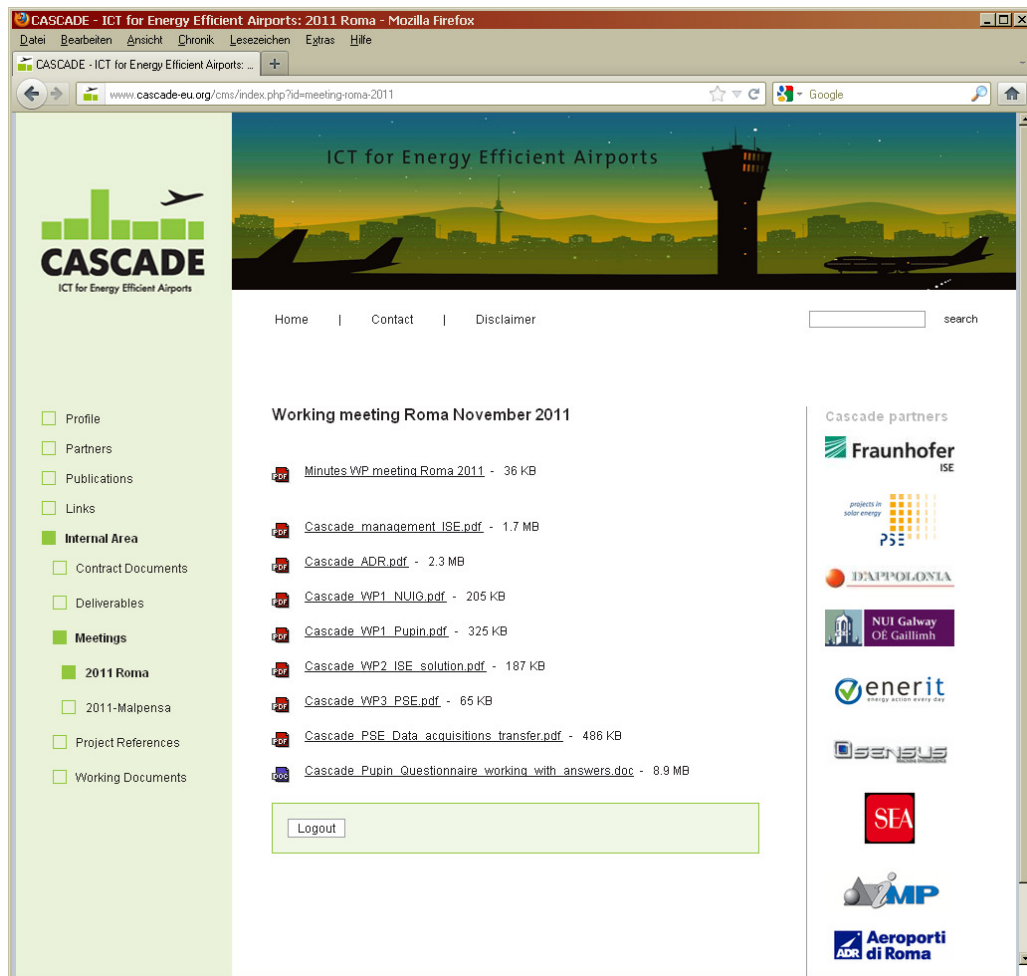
CASCADE - ICT for Energy Efficient Airports: 2011 Roma - Mozilla Firefox

Datei Bearbeiten Ansicht Chronik Lesezeichen Extras Hilfe

CASCADE - ICT for Energy Efficient Airports: ...

www.cascade-eu.org/cms/index.php?id=meeting-roma-2011

Google

ICT for Energy Efficient Airports

CASCADE
ICT for Energy Efficient Airports

Home | Contact | Disclaimer

search

Profile
Partners
Publications
Links
Internal Area
Contract Documents
Deliverables
Meetings
2011 Roma
2011-Malpensa
Project References
Working Documents

Working meeting Roma November 2011

PDF Minutes WP meeting Roma 2011 - 36 KB

PDF Cascade_management_ISE.pdf - 1.7 MB
PDF Cascade_ADR.pdf - 2.3 MB
PDF Cascade_WP1_NUIG.pdf - 205 KB
PDF Cascade_WP1_Pupin.pdf - 325 KB
PDF Cascade_WP2_ISE_solution.pdf - 187 KB
PDF Cascade_WP3_PSE.pdf - 65 KB
PDF Cascade_PSE_Data_acquisitions_transfer.pdf - 486 KB
DOC Cascade_Pupin_Questionnaire_working_with_answers.doc - 8.9 MB

Logout

Cascade partners

Fraunhofer
ISE

projects in solar energy
PSE

D'APPOLONIA

NUI Galway
OÉ Gaillimh

enerit
energy action every day

SENSUS

SEA

IMP

ADR Aeroporti di Roma